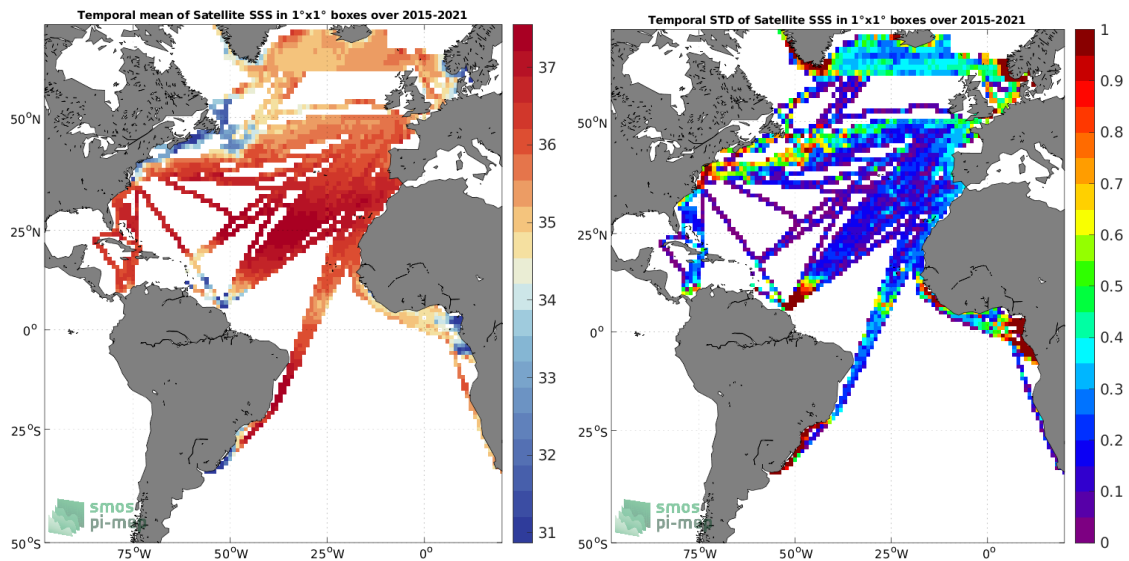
Temporal mean of Satellite SSS in 1°x1° boxes over 2015-2021

37
36
35
34
33
32
31

50°N
25°N
0°
25°S
50°S
75°W
50°W
25°W
0°

smos pi-mep

Temporal STD of Satellite SSS in 1°x1° boxes over 2015-2021

1
0.9
0.8
0.7
0.6
0.5
0.4
0.3
0.2
0.1
0

50°N
25°N
0°
25°S
50°S
75°W
50°W
25°W
0°

smos pi-mep